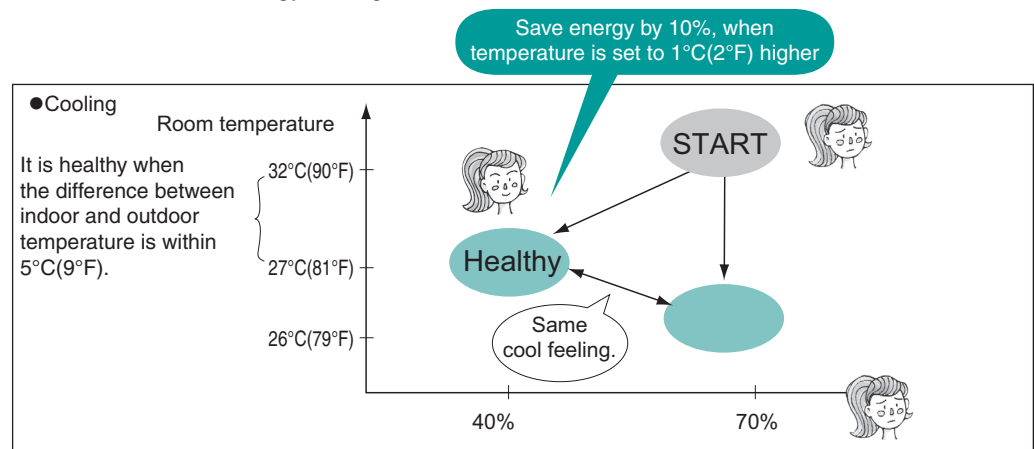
Save energy by 10%, when temperature is set to 1°C(2°F) higher

●Cooling

Room temperature

It is healthy when the difference between indoor and outdoor temperature is within 5°C(9°F).

32°C(90°F)

27°C(81°F)

26°C(79°F)

START

Healthy

Same cool feeling.

40%

70%